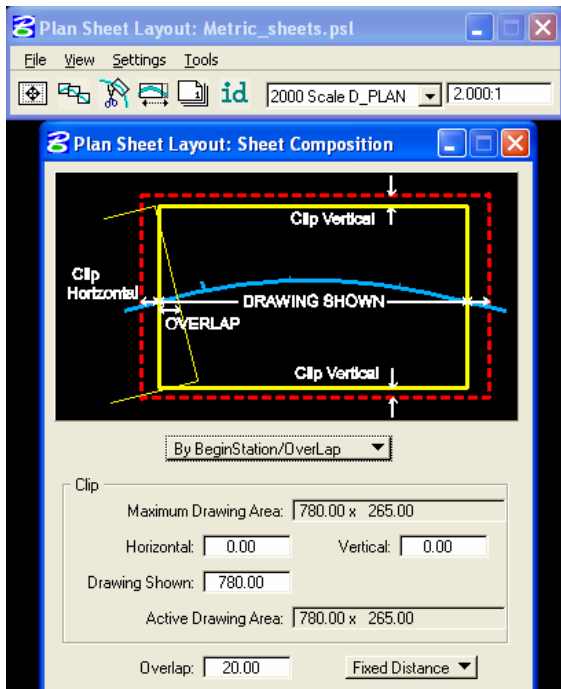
Plan Sheet Layout: Metric_sheets.psl

File View Settings Tools

id 2000 Scale D_PLAN 2.000:1

Plan Sheet Layout: Sheet Composition

Clip Vertical

Clip Horizontal

DRAWING SHOWN

OVERLAP

Clip Vertical

By BeginStation/OverLap

Clip

Maximum Drawing Area: 780.00 x 265.00

Horizontal: 0.00

Vertical: 0.00

Drawing Shown: 780.00

Active Drawing Area: 780.00 x 265.00

Overlap: 20.00

Fixed Distance